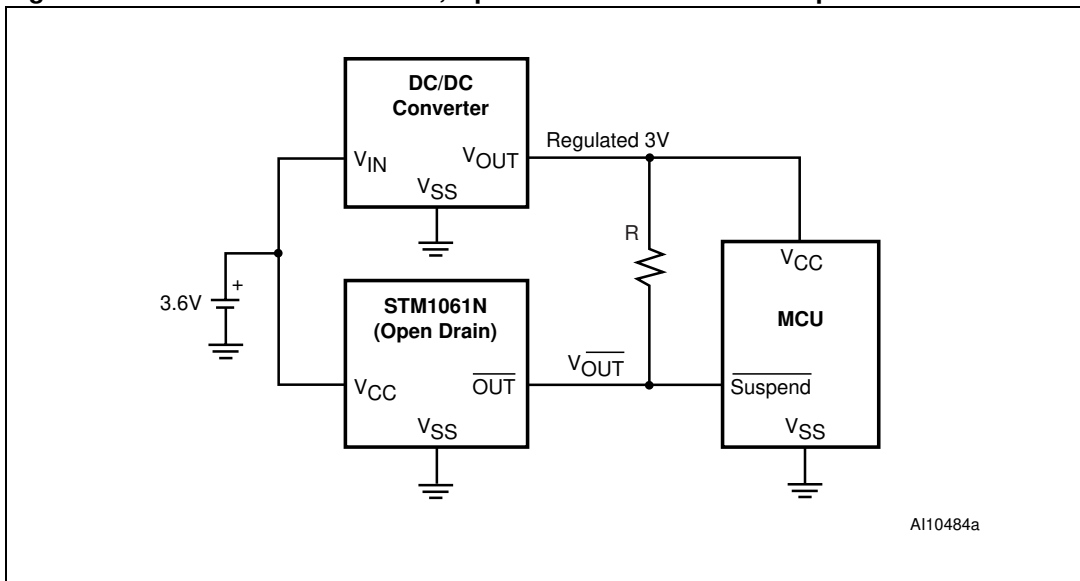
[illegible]

DC/DC Converter

$V_{IN}$

$V_{OUT}$

$V_{SS}$

Regulated 3V

R

$V_{CC}$

MCU

3.6V

+

STM1061N (Open Drain)

$V_{CC}$

$\overline{OUT}$

$V_{SS}$

$V_{\overline{OUT}}$

$\overline{\text{Suspend}}$

$V_{SS}$

AI10484a